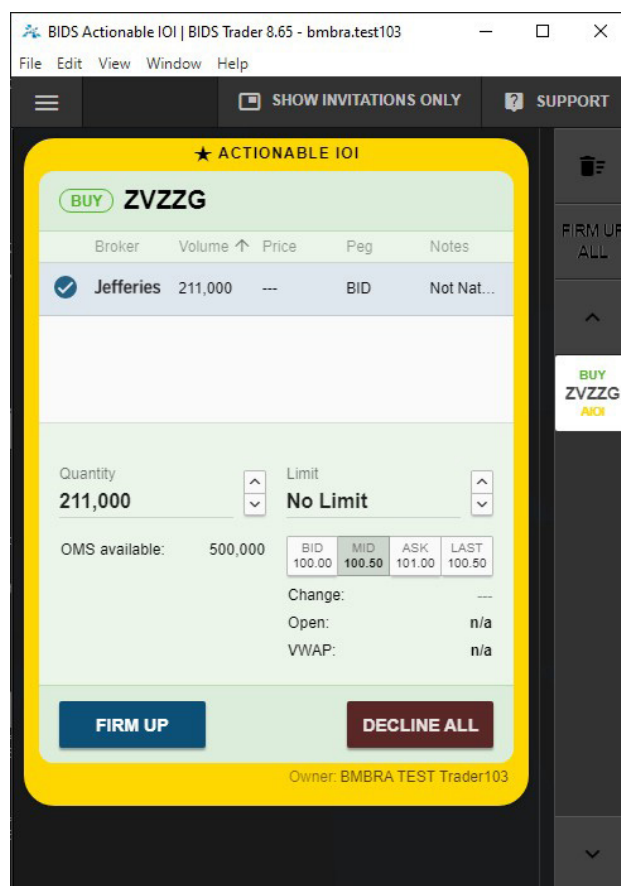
BIDS Actionable IOI | BIDS Trader 8.65 - bmbra.test103

File Edit View Window Help

SHOW INVITATIONS ONLY

SUPPORT

★ ACTIONABLE IOI

BUY ZVZZG

| | Broker | Volume ↑ | Price | Peg | Notes |
|---|---|---|---|---|---|
| ✓ | Jefferies | 211,000 | --- | BID | Not Nat... |

Quantity
211,000

Limit
No Limit

OMS available: 500,000

| BID | MID | ASK | LAST |
|---|---|---|---|
| 100.00 | 100.50 | 101.00 | 100.50 |

Change: ---
Open: n/a
VWAP: n/a

FIRM UP

DECLINE ALL

Owner: BMBRA TEST Trader103

FIRM UP ALL

BUY
ZVZZG
AIOI